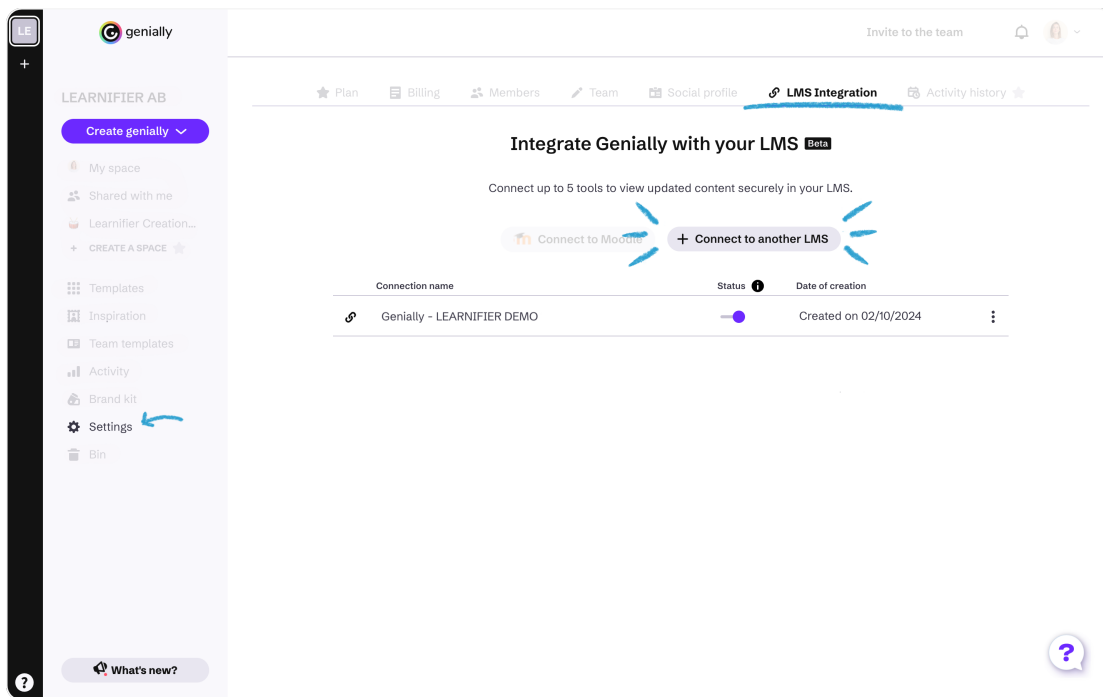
LE

+

genially

LEARNIFIER AB

Create genially

My space

Shared with me

Learnifier Creation...

CREATE A SPACE

Templates

Inspiration

Team templates

Activity

Brand kit

Settings

Bin

What's new?

?

Invite to the team

Plan Billing Members Team Social profile LMS Integration Activity history

Integrate Genially with your LMS Beta

Connect up to 5 tools to view updated content securely in your LMS.

Connect to Moodle

+ Connect to another LMS

| | Connection name | Status | Date of creation | |
|---|---|---|---|---|
| | Genially - LEARNIFIER DEMO | | Created on 02/10/2024 | |

?